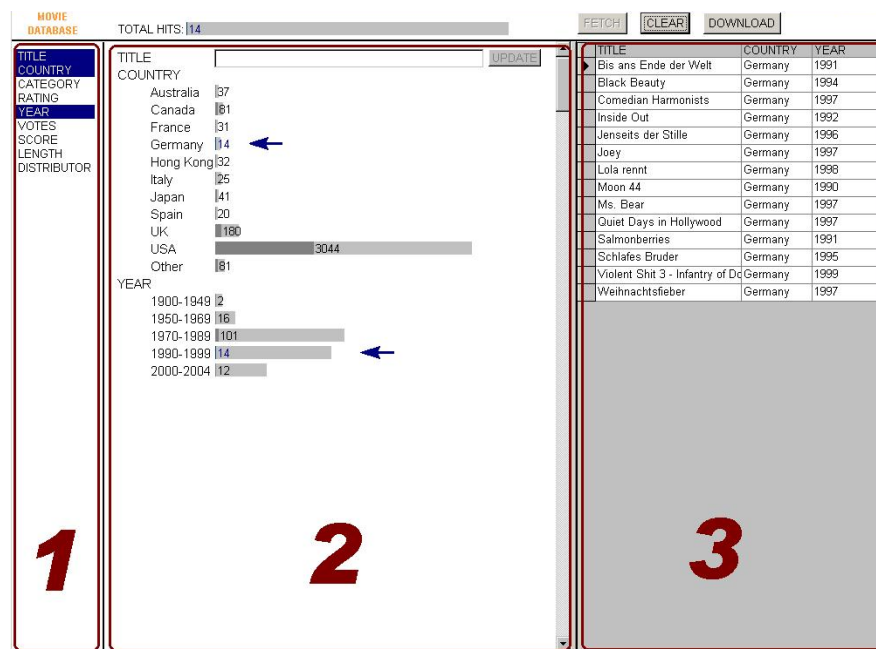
MOVIE DATABASE

TOTAL HITS: 14

FETCH CLEAR DOWNLOAD

TITLE
COUNTRY
CATEGORY
RATING
YEAR
VOTES
SCORE
LENGTH
DISTRIBUTOR

TITLE UPDATE
COUNTRY
Australia 37
Canada 81
France 31
Germany 14
Hong Kong 32
Italy 25
Japan 41
Spain 20
UK 180
USA 3044
Other 81
YEAR
1900-1949 2
1950-1969 16
1970-1989 101
1990-1999 14
2000-2004 12

| TITLE | COUNTRY | YEAR |
|---|---|---|
| Bis ans Ende der Welt | Germany | 1991 |
| Black Beauty | Germany | 1994 |
| Comedian Harmonists | Germany | 1997 |
| Inside Out | Germany | 1992 |
| Jenseits der Stille | Germany | 1996 |
| Joey | Germany | 1997 |
| Lola rennt | Germany | 1998 |
| Moon 44 | Germany | 1990 |
| Ms. Bear | Germany | 1997 |
| Quiet Days in Hollywood | Germany | 1997 |
| Salmonberries | Germany | 1991 |
| Schlafes Bruder | Germany | 1995 |
| Violent Shit 3 - Infantry of Do | Germany | 1999 |
| Weihnachtsfieber | Germany | 1997 |

1

2

3